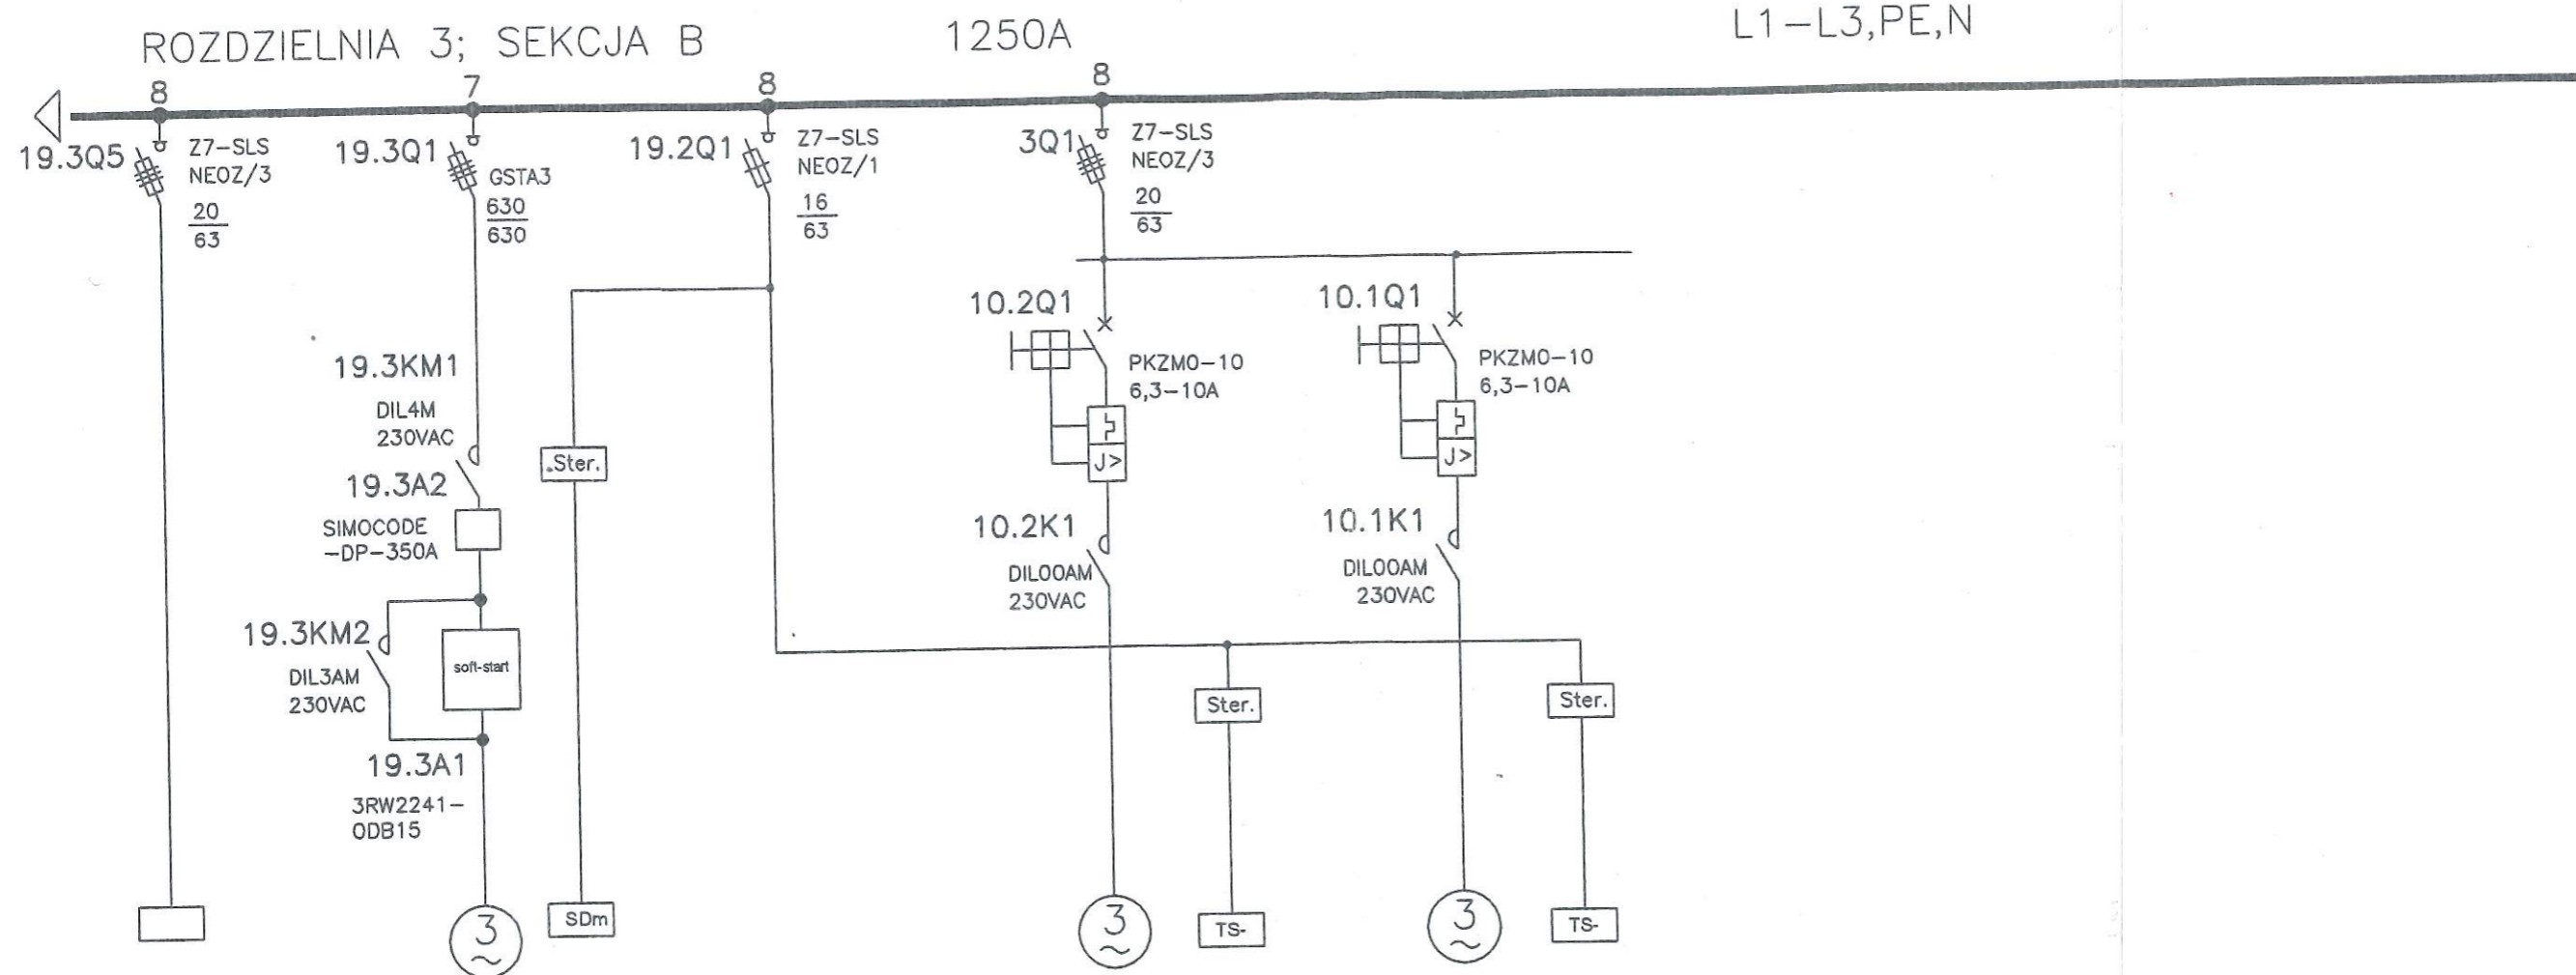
ROZDZIELNIA 3; SEKCJA B

1250A

L1–L3,PE,N

8

7

8

8

19.3Q5

Z7–SLS
NEOZ/3

$\frac{20}{63}$

19.3Q1

GSTA3

$\frac{630}{630}$

19.2Q1

Z7–SLS
NEOZ/1

$\frac{16}{63}$

3Q1

Z7–SLS
NEOZ/3

$\frac{20}{63}$

10.2Q1

PKZM0–10
6,3–10A

10.1Q1

PKZM0–10
6,3–10A

19.3KM1

DIL4M
230VAC

.Ster.

19.3A2

SIMOCODE
–DP–350A

10.2K1

DIL00AM
230VAC

10.1K1

DIL00AM
230VAC

19.3KM2

DIL3AM
230VAC

soft-start

Ster.

Ster.

19.3A1

3RW2241–
0DB15

3

SDm

3

TS-

3

TS-

J>

J>